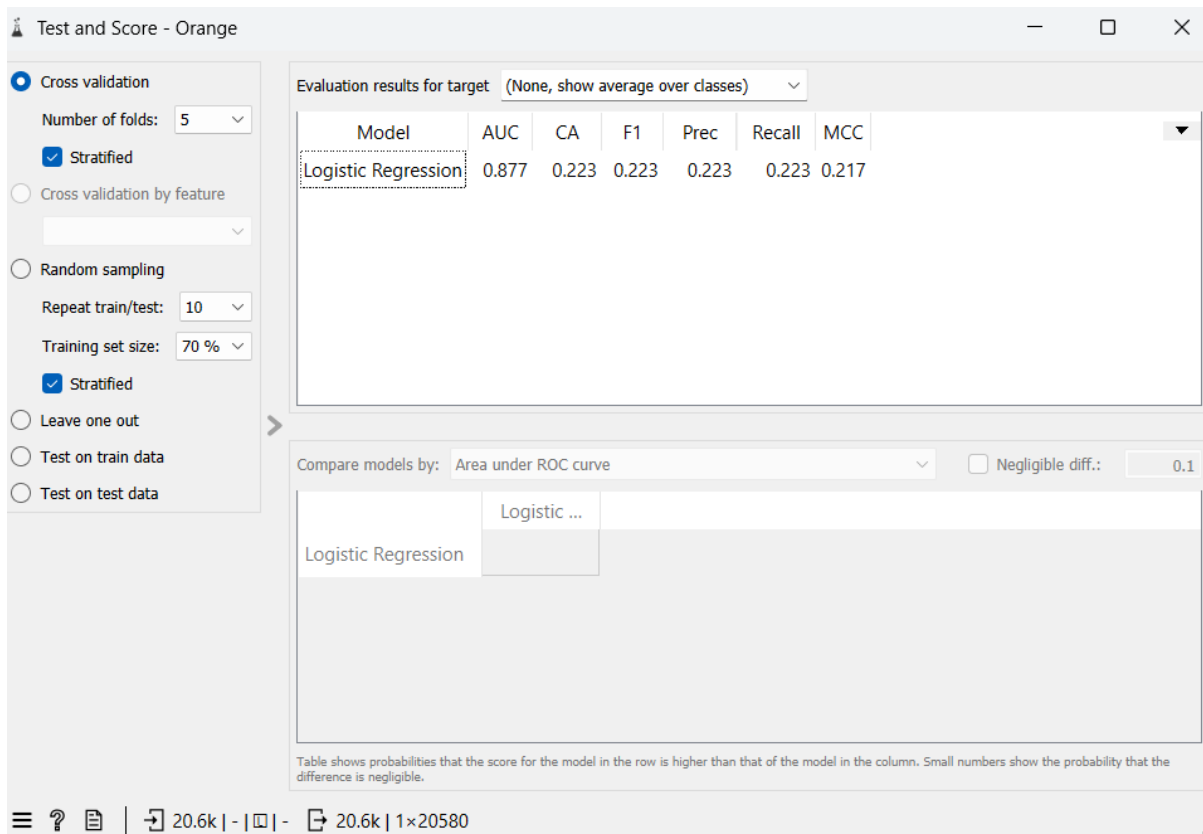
Test and Score - Orange

Cross validation
Number of folds: 5
Stratified
Cross validation by feature
Random sampling
Repeat train/test: 10
Training set size: 70 %
Stratified
Leave one out
Test on train data
Test on test data

Evaluation results for target (None, show average over classes)

| Model | AUC | CA | F1 | Prec | Recall | MCC |
|---|---|---|---|---|---|---|
| Logistic Regression | 0.877 | 0.223 | 0.223 | 0.223 | 0.223 | 0.217 |

Compare models by: Area under ROC curve
Negligible diff.: 0.1

| | Logistic ... |
|---|---|
| Logistic Regression | |

Table shows probabilities that the score for the model in the row is higher than that of the model in the column. Small numbers show the probability that the difference is negligible.

20.6k | - | - 20.6k | 1×20580